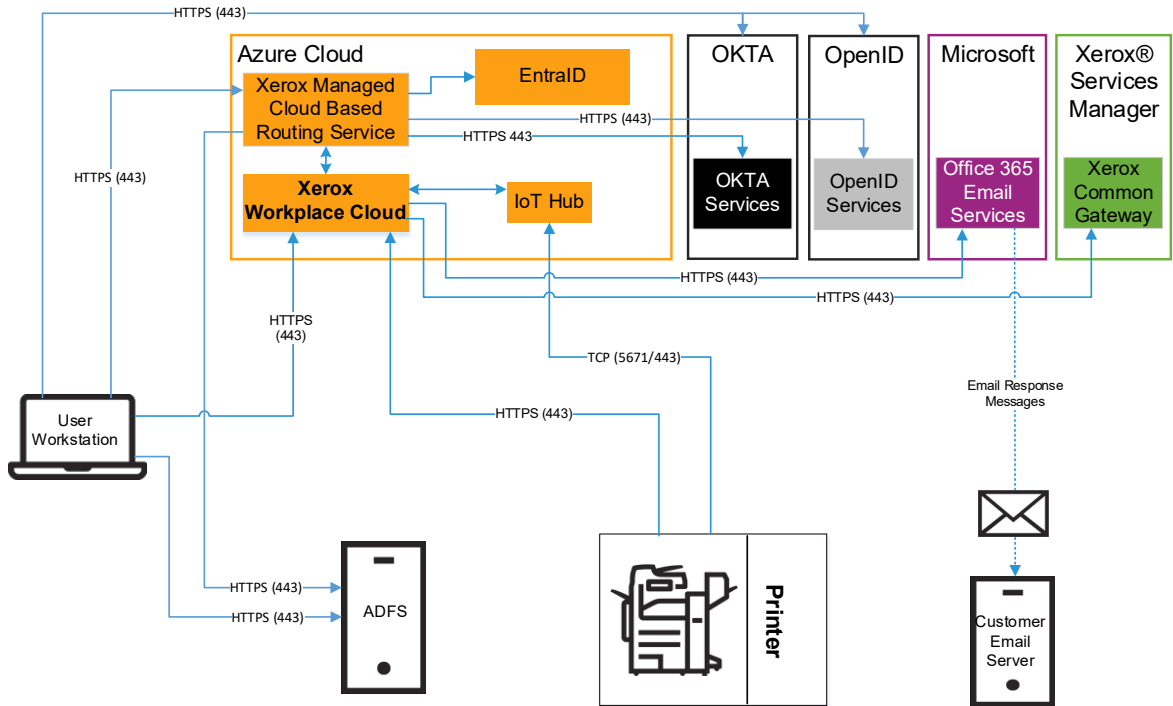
HTTPS (443)

Azure Cloud

Xerox Managed Cloud Based Routing Service

EntraID

HTTPS (443)

HTTPS 443

Xerox Workplace Cloud

IoT Hub

OKTA

OKTA Services

OpenID

OpenID Services

Microsoft

Office 365 Email Services

Xerox® Services Manager

Xerox Common Gateway

HTTPS (443)

HTTPS (443)

HTTPS (443)

HTTPS (443)

TCP (5671/443)

HTTPS (443)

Email Response Messages

User Workstation

HTTPS (443)

HTTPS (443)

ADFS

Printer

Customer Email Server